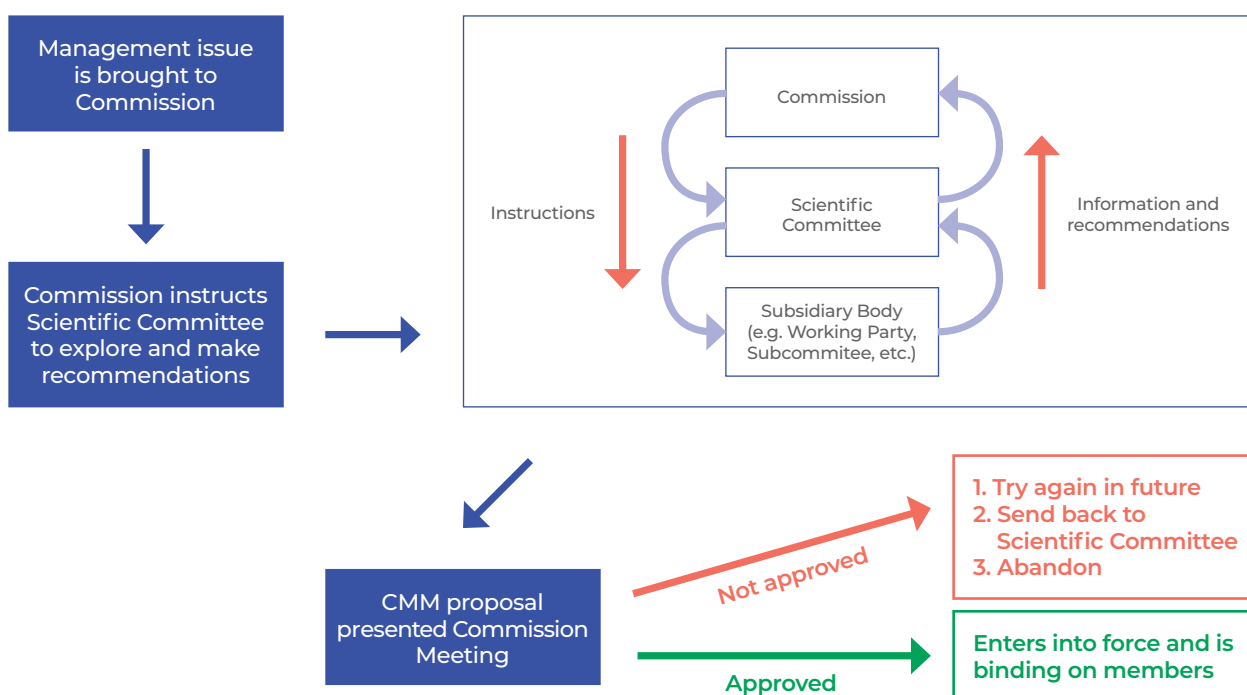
Management issue is brought to Commission

Commission instructs Scientific Committee to explore and make recommendations

Instructions

Commission

Scientific Committee

Subsidiary Body (e.g. Working Party, Subcommitee, etc.)

Information and recommendations

CMM proposal presented Commission Meeting

Not approved

1. Try again in future
2. Send back to Scientific Committee
3. Abandon

Approved

Enters into force and is binding on members